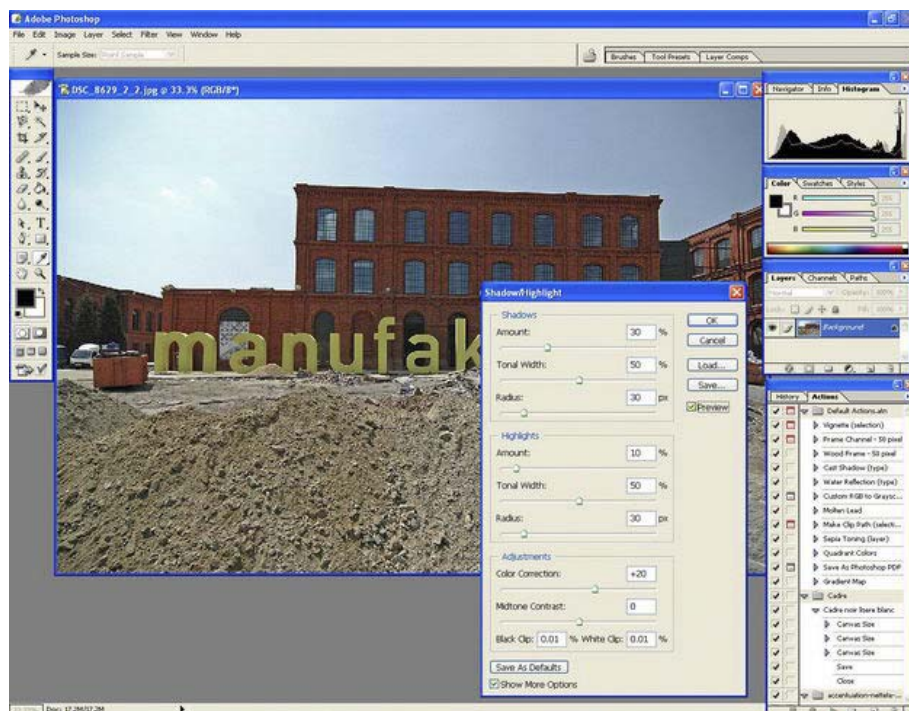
Adobe Photoshop
File Edit Image Layer Select Filter View Window Help
Sample Size: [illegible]
Brushes Tool Presets Layer Comps
DSC_8629_2_2.jpg @ 33.3% (RGB/8*)
manufak
Navigator Info Histogram
Color Swatches Styles
R 255
G 255
B 255
Layers Channels Paths
Normal Opacity: 100%
Lock: Fill: 100%
Background
History Actions
Default Actions.atn
Vignette (selection)
Frame Channel - 50 pixel
Wood Frame - 50 pixel
Cast Shadow (type)
Water Reflection (type)
Custom RGB to Graysc...
Molten Lead
Make Clip Path (select...
Sepia Toning (layer)
Quadrant Colors
Save As Photoshop PDF
Gradient Map
Cadre
Cadre noir liseré blanc
Canvas Size
Canvas Size
Canvas Size
Save
Close
accentuation-meltele-...
Shadow/Highlight
Shadows
Amount: 30 %
Tonal Width: 50 %
Radius: 30 px
Highlights
Amount: 10 %
Tonal Width: 50 %
Radius: 30 px
Adjustments
Color Correction: +20
Midtone Contrast: 0
Black Clip: 0.01 % White Clip: 0.01 %
Save As Defaults
Show More Options
OK
Cancel
Load...
Save...
Preview
Doc: 17.2M/17.2M